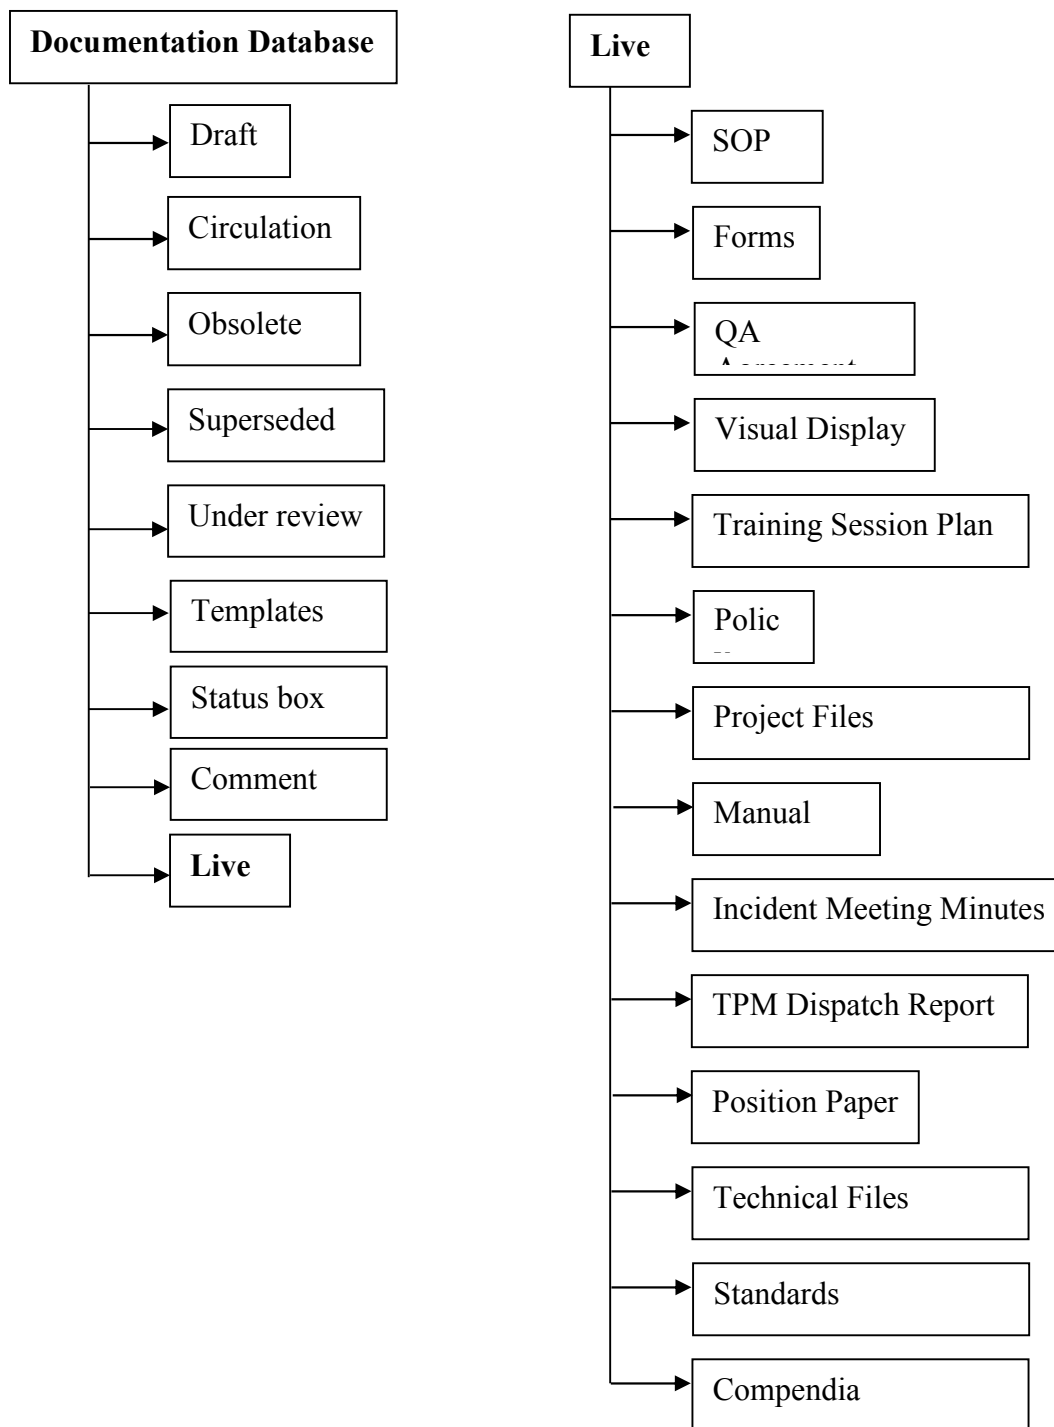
Documentation Database

Draft

Circulation

Obsolete

Superseded

Under review

Templates

Status box

Comment

Live

Live

SOP

Forms

QA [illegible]

Visual Display

Training Session Plan

Polic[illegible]

Project Files

Manual

Incident Meeting Minutes

TPM Dispatch Report

Position Paper

Technical Files

Standards

Compendia